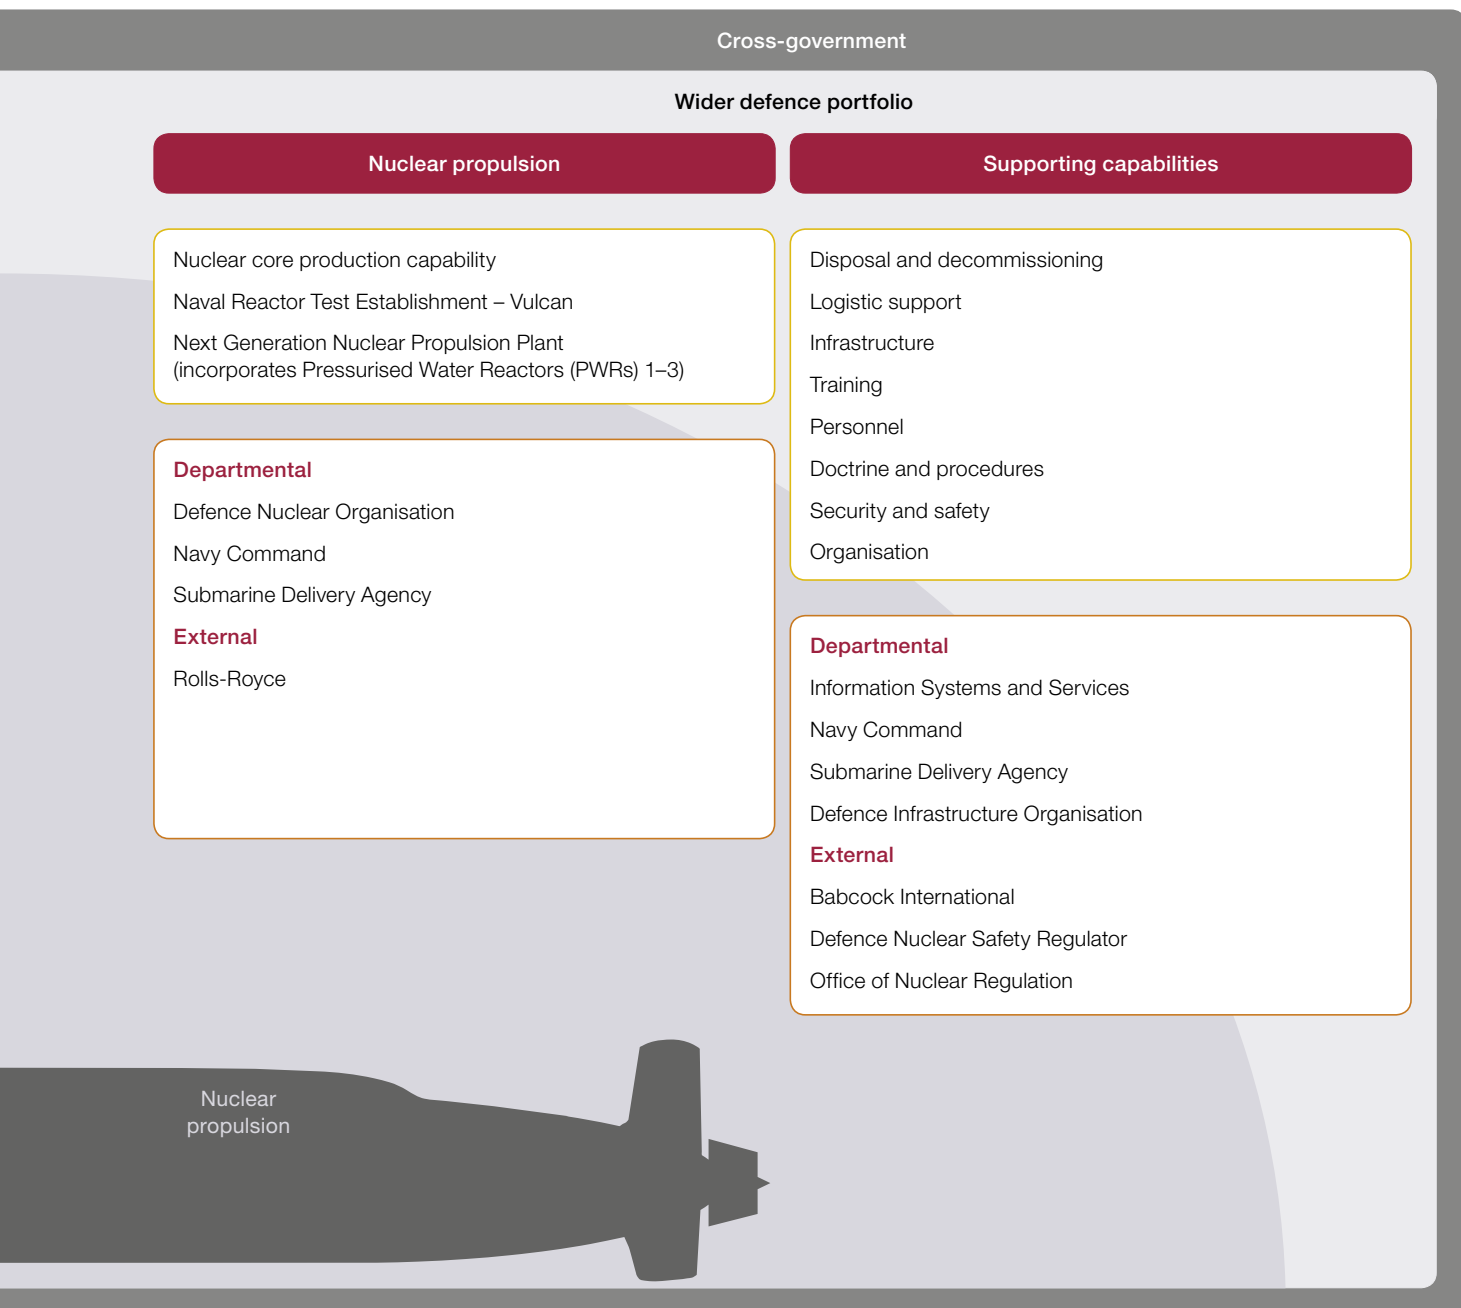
Cross-government

Wider defence portfolio

Nuclear propulsion

Nuclear core production capability

Naval Reactor Test Establishment – Vulcan

Next Generation Nuclear Propulsion Plant (incorporates Pressurised Water Reactors (PWRs) 1–3)

Departmental

Defence Nuclear Organisation

Navy Command

Submarine Delivery Agency

External

Rolls-Royce

Supporting capabilities

Disposal and decommissioning

Logistic support

Infrastructure

Training

Personnel

Doctrine and procedures

Security and safety

Organisation

Departmental

Information Systems and Services

Navy Command

Submarine Delivery Agency

Defence Infrastructure Organisation

External

Babcock International

Defence Nuclear Safety Regulator

Office of Nuclear Regulation

Nuclear propulsion